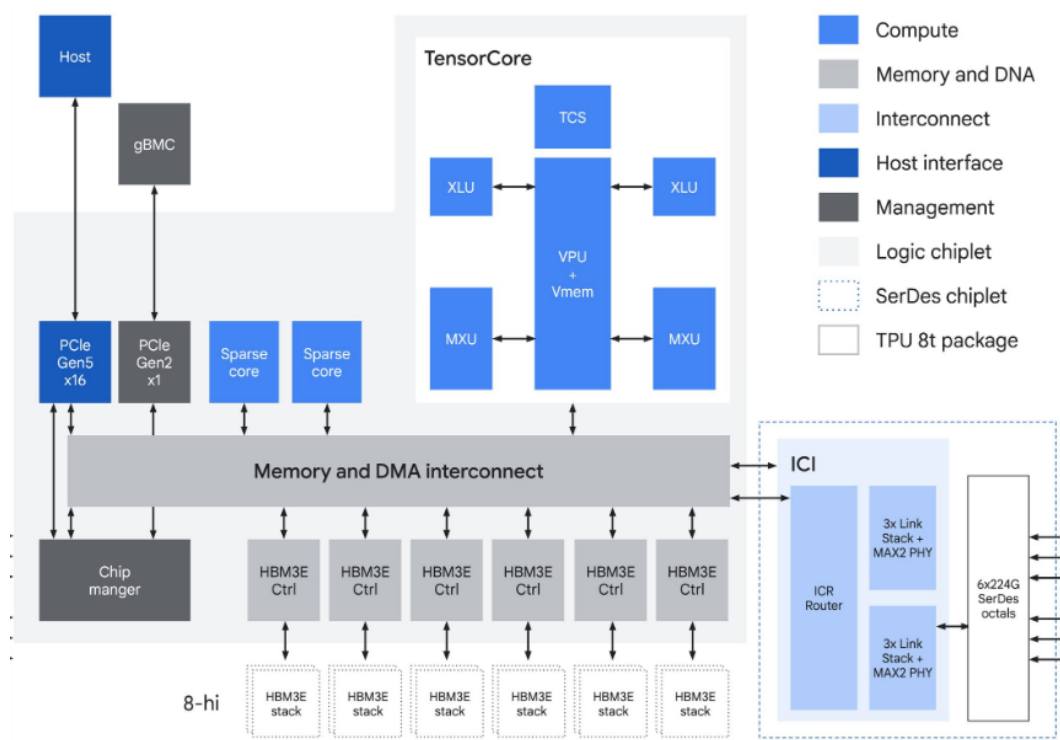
Host

gBMC

TensorCore

TCS

XLU

XLU

VPU
+
Vmem

MXU

MXU

Compute

Memory and DNA

Interconnect

Host interface

Management

Logic chiplet

SerDes chiplet

TPU 8t package

PCIe Gen5 x16

PCIe Gen2 x1

Sparse core

Sparse core

Memory and DMA interconnect

ICI

ICR Router

3x Link Stack + MAX2 PHY

3x Link Stack + MAX2 PHY

6x224G SerDes octals

Chip manger

HBM3E Ctrl

HBM3E Ctrl

HBM3E Ctrl

HBM3E Ctrl

HBM3E Ctrl

HBM3E Ctrl

8-hi

HBM3E stack

HBM3E stack

HBM3E stack

HBM3E stack

HBM3E stack

HBM3E stack